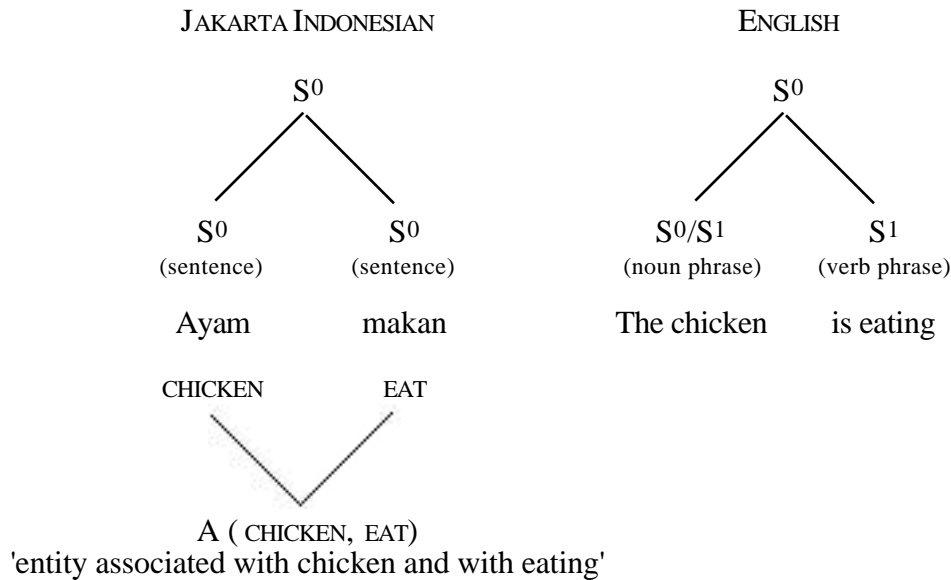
JAKARTA INDONESIAN

$S^0$

$S^0$ (sentence)

$S^0$ (sentence)

Ayam makan

CHICKEN EAT

A ( CHICKEN, EAT)
'entity associated with chicken and with eating'

ENGLISH

$S^0$

$S^0/S^1$ (noun phrase)

$S^1$ (verb phrase)

The chicken is eating